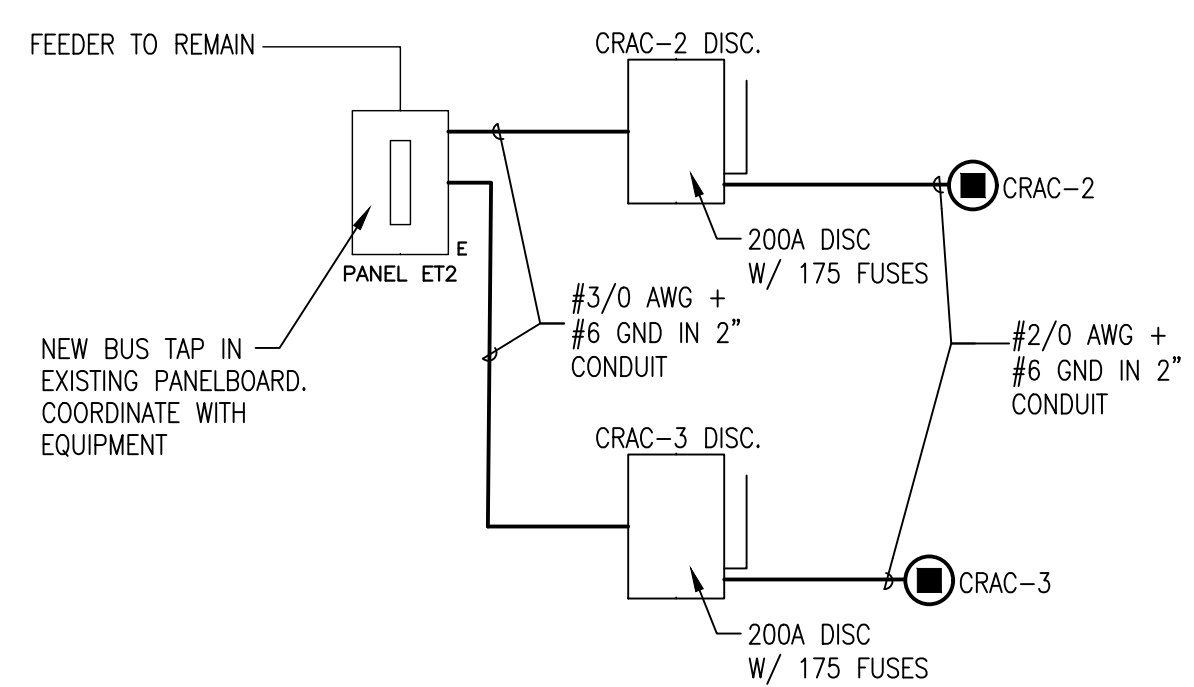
FEEDER TO REMAIN

CRAC–2 DISC.

CRAC–2

200A DISC
W/ 175 FUSES

E
PANEL ET2

#3/0 AWG +
#6 GND IN 2"
CONDUIT

NEW BUS TAP IN
EXISTING PANELBOARD.
COORDINATE WITH
EQUIPMENT

#2/0 AWG +
#6 GND IN 2"
CONDUIT

CRAC–3 DISC.

CRAC–3

200A DISC
W/ 175 FUSES